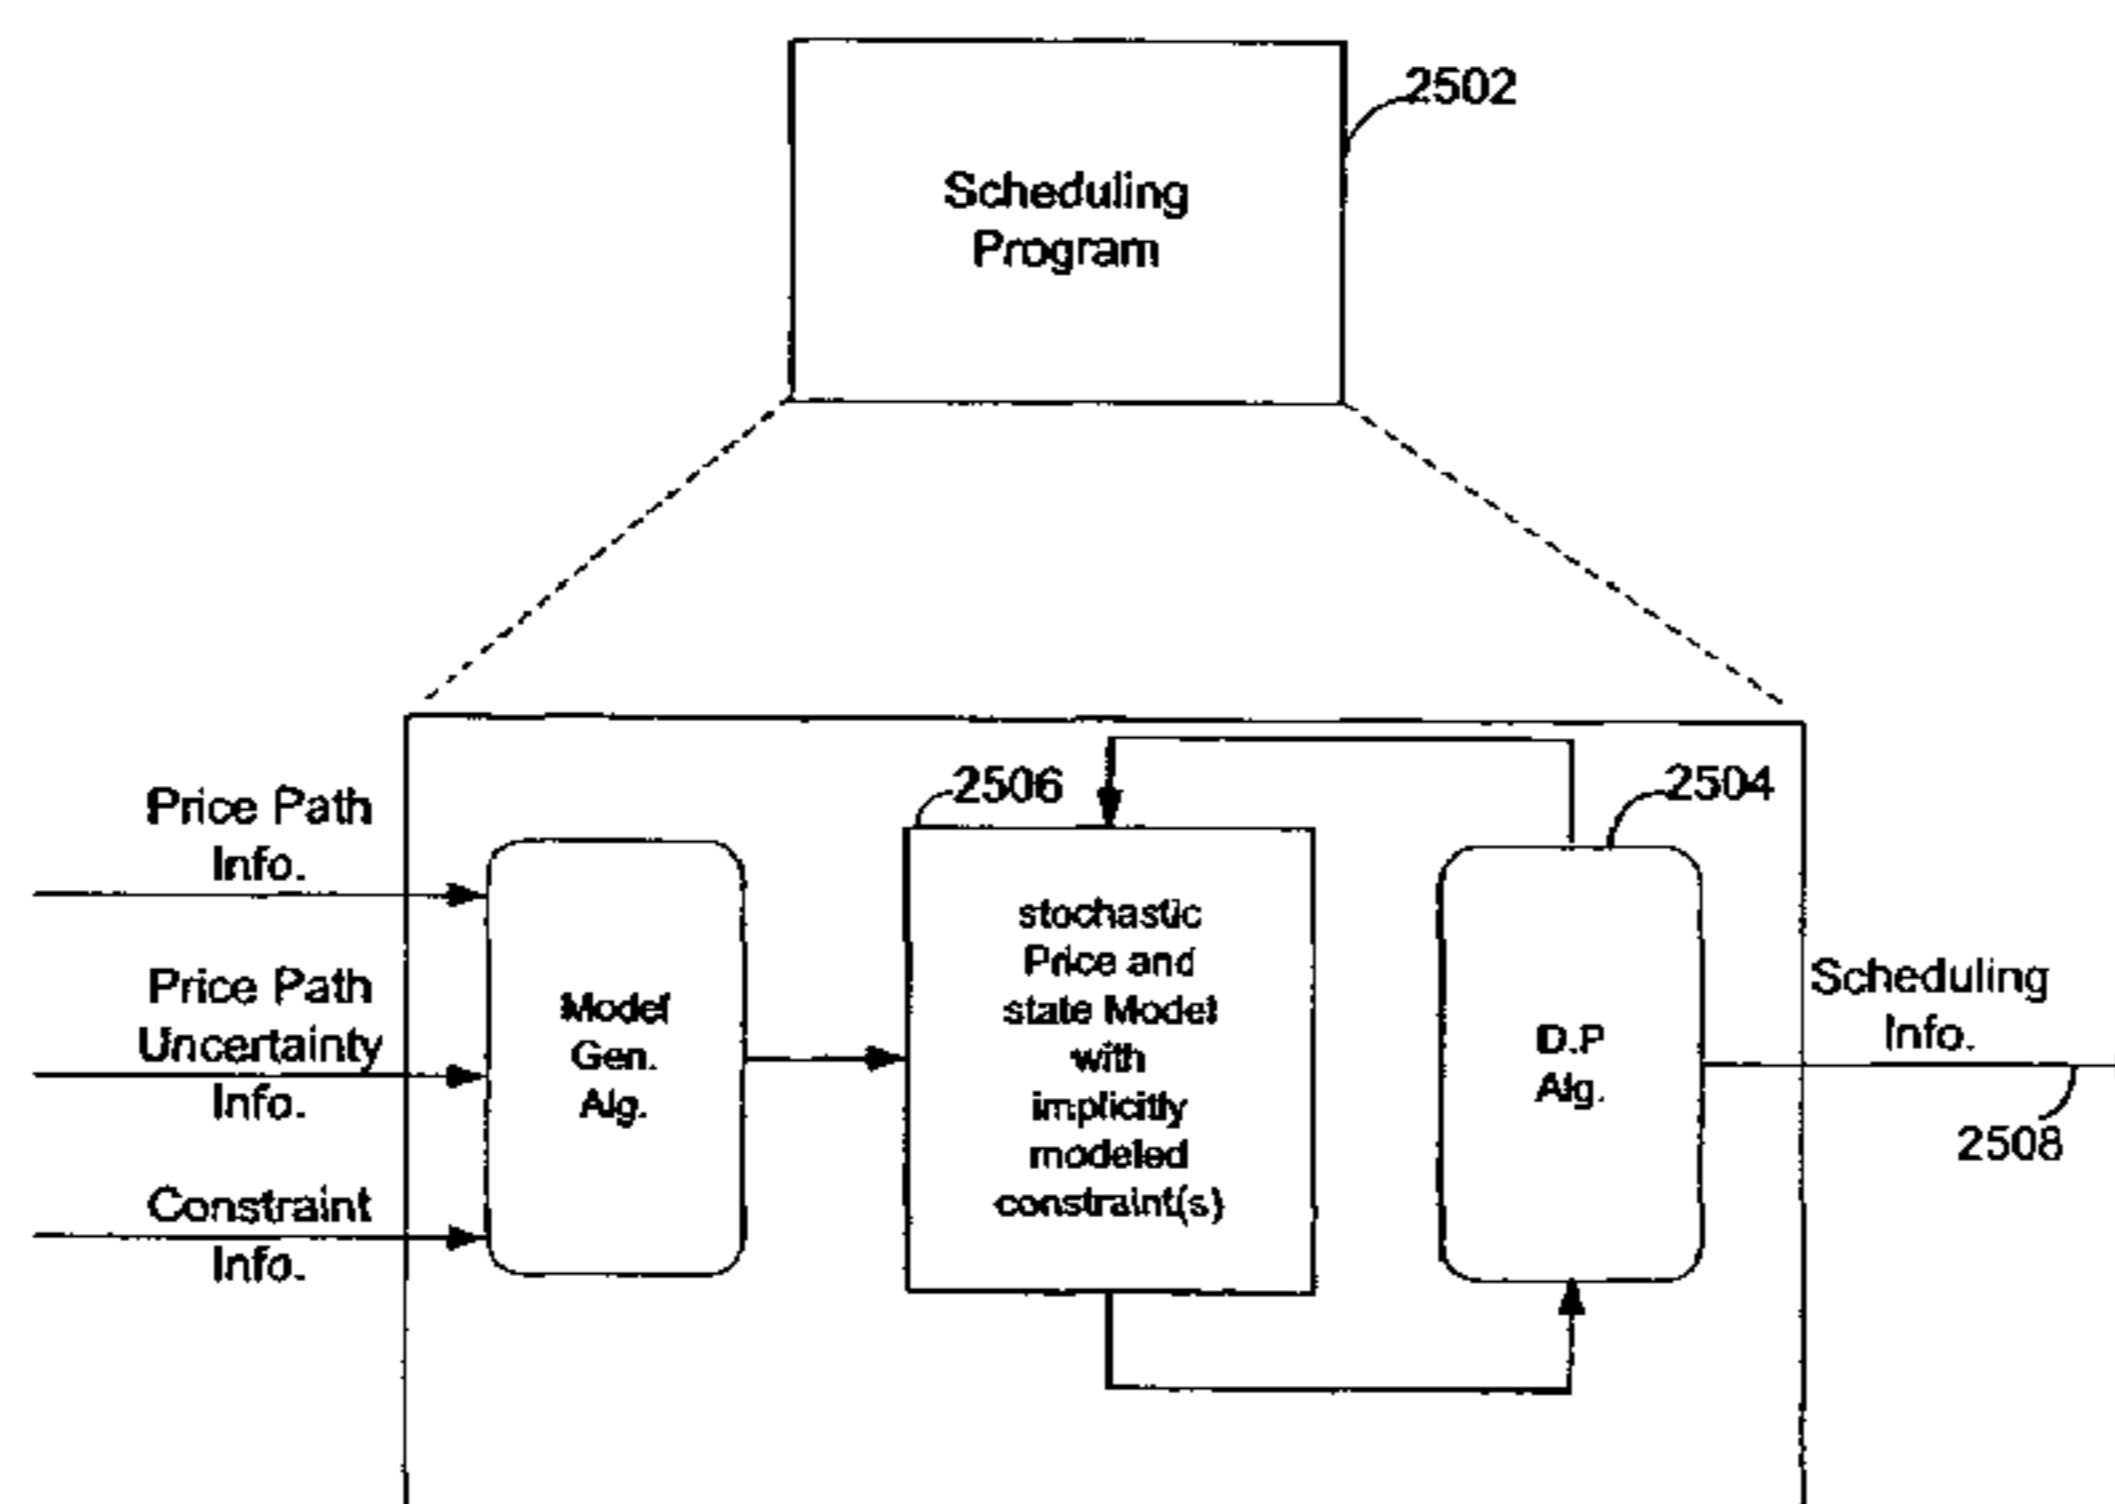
Scheduling Program

2502

Price Path Info.

Price Path Uncertainty Info.

Constraint Info.

Model Gen. Alg.

2506

stochastic Price and state Model with implicitly modeled constraint(s)

2504

D.P Alg.

Scheduling Info.

2508